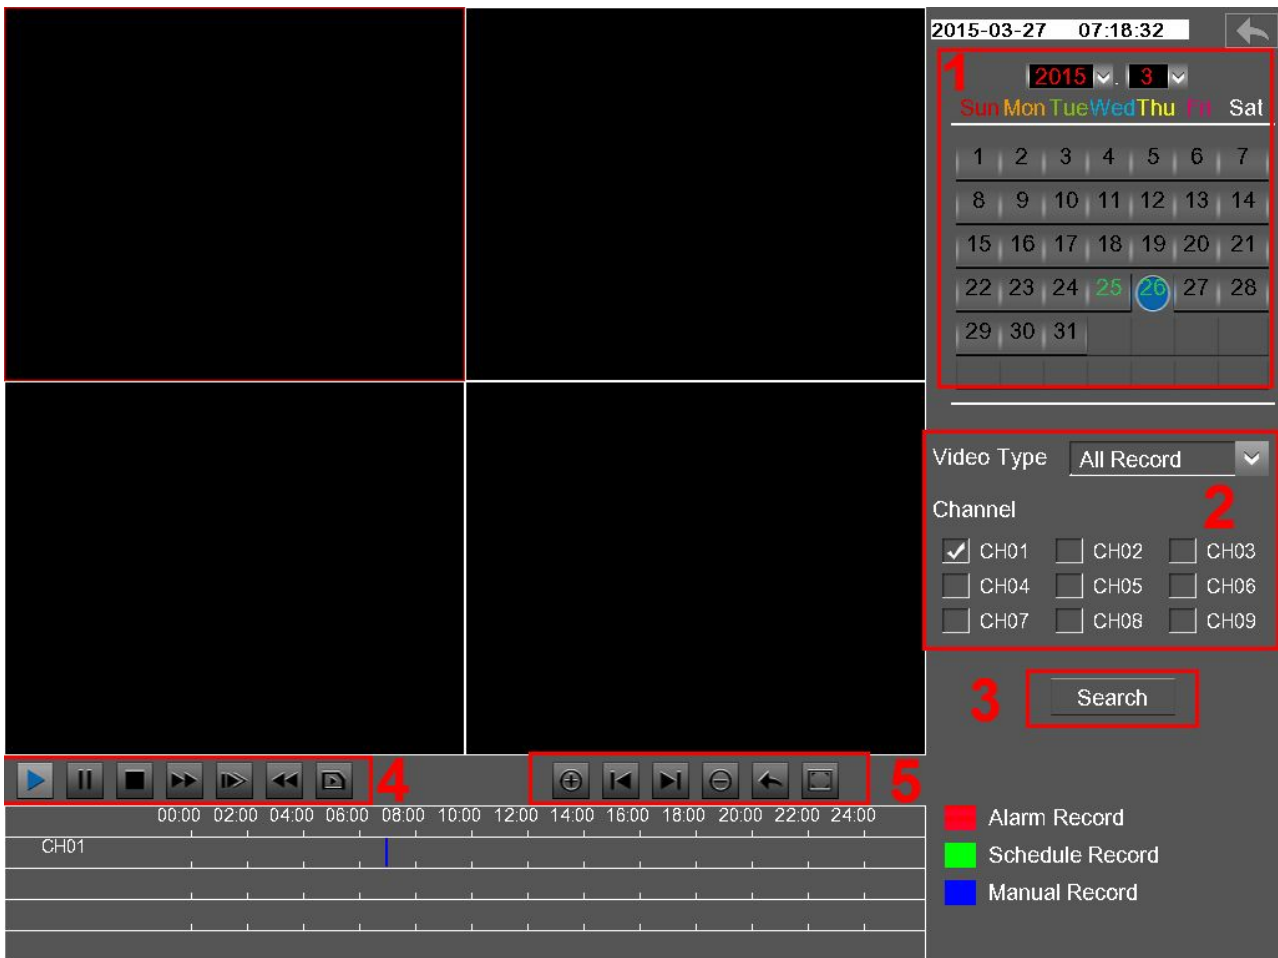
2015-03-27 07:18:32

1

2015 3

Sun Mon Tue Wed Thu Fri Sat

| | | | | | | |
|---|---|---|---|---|---|---|
| 1 | 2 | 3 | 4 | 5 | 6 | 7 |
| 8 | 9 | 10 | 11 | 12 | 13 | 14 |
| 15 | 16 | 17 | 18 | 19 | 20 | 21 |
| 22 | 23 | 24 | 25 | 26 | 27 | 28 |
| 29 | 30 | 31 | | | | |

Video Type All Record

Channel 2

CH01 CH02 CH03
CH04 CH05 CH06
CH07 CH08 CH09

3 Search

4

5

00:00 02:00 04:00 06:00 08:00 10:00 12:00 14:00 16:00 18:00 20:00 22:00 24:00

CH01

Alarm Record
Schedule Record
Manual Record